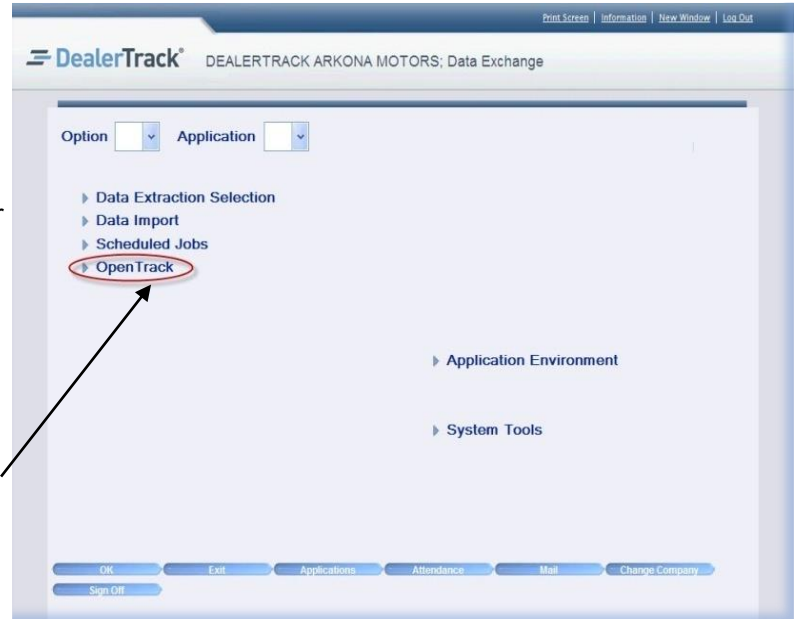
Print Screen | Information | New Window | Log Out

DealerTrack® DEALERTRACK ARKONA MOTORS; Data Exchange

Option Application

Data Extraction Selection
Data Import
Scheduled Jobs
OpenTrack

Application Environment

System Tools

OK Exit Applications Attendance Mail Change Company
Sign Off